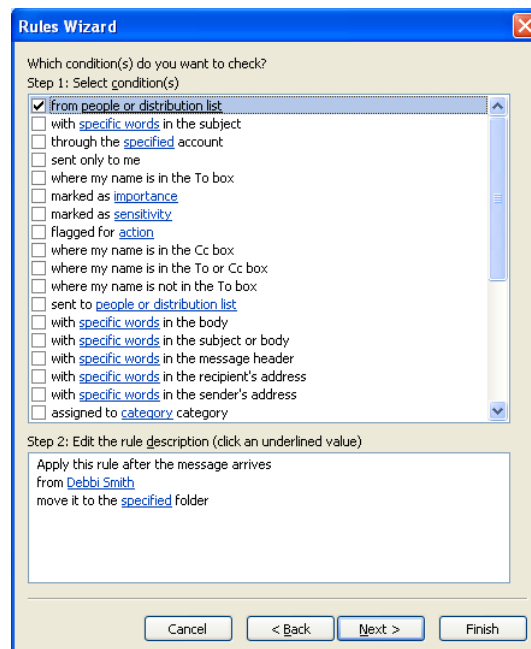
Rules Wizard

Which condition(s) do you want to check?
Step 1: Select condition(s)

from people or distribution list
with specific words in the subject
through the specified account
sent only to me
where my name is in the To box
marked as importance
marked as sensitivity
flagged for action
where my name is in the Cc box
where my name is in the To or Cc box
where my name is not in the To box
sent to people or distribution list
with specific words in the body
with specific words in the subject or body
with specific words in the message header
with specific words in the recipient's address
with specific words in the sender's address
assigned to category category

Step 2: Edit the rule description (click an underlined value)

Apply this rule after the message arrives
from Debbi Smith
move it to the specified folder

Cancel
< Back
Next >
Finish